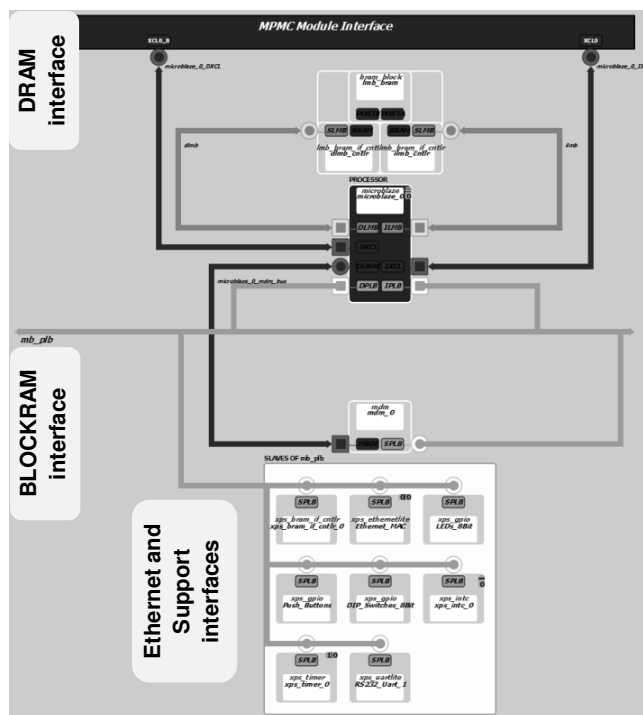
MPMC Module Interface

XCL0_B

XCL0

microblaze_0_DXCL

microblaze_0_IX

DRAM interface

bram_block
lmb_bram

PORTB PORTA

SLMB BRAM BRAM SLMB

lmb_bram_if_cntlr
dlmb_cntlr

lmb_bram_if_cntlr
ilmb_cntlr

dlmb

ilmb

PROCESSOR

microblaze
microblaze_0

DLMB ILMB

DXCL

DEBUG IXCL

DPLB IPLB

microblaze_0_mdm_bus

mb_plb

BLOCKRAM interface

mdm
mdm_0

MBDEBUG SPLB

SLAVES OF mb_plb

SPLB
xps_bram_if_cntlr
xps_bram_if_cntlr_0

SPLB
xps_ethernetlite
Ethernet_MAC

SPLB
xps_gpio
LEDs_8Bit

SPLB
xps_gpio
Push_Buttons

SPLB
xps_gpio
DIP_Switches_8Bit

SPLB
xps_intc
xps_intc_0

SPLB
xps_timer
xps_timer_0

SPLB
xps_uartlite
RS232_Uart_1

Ethernet and Support interfaces